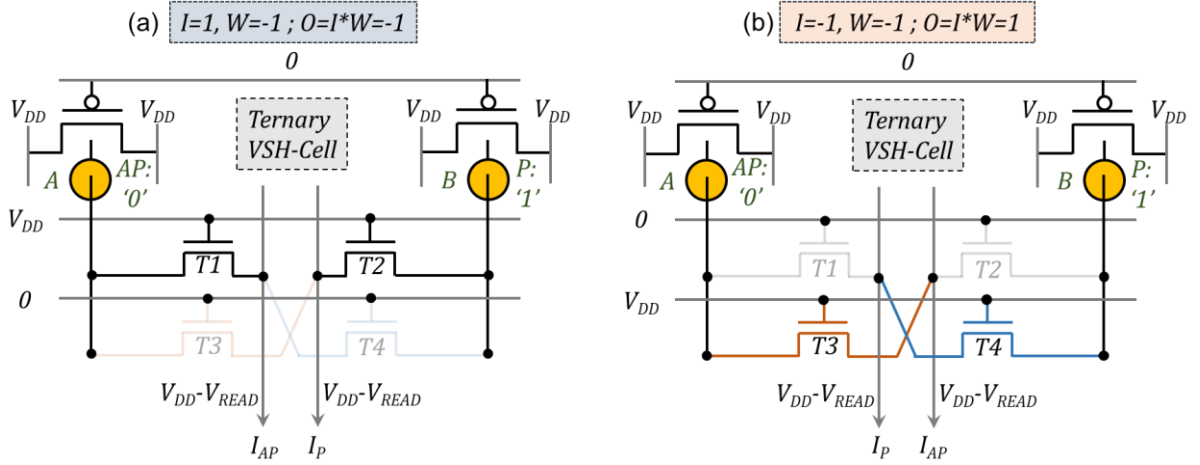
(a) I=1, W=-1 ; O=I*W=-1

0

$V_{DD}$ $V_{DD}$ Ternary VSH-Cell $V_{DD}$ $V_{DD}$

A AP: '0' B P: '1'

$V_{DD}$

T1 T2

0

T3 T4

$V_{DD}$-$V_{READ}$ $V_{DD}$-$V_{READ}$

$I_{AP}$ $I_P$

(b) I=-1, W=-1 ; O=I*W=1

0

$V_{DD}$ $V_{DD}$ Ternary VSH-Cell $V_{DD}$ $V_{DD}$

A AP: '0' B P: '1'

0

T1 T2

$V_{DD}$

T3 T4

$V_{DD}$-$V_{READ}$ $V_{DD}$-$V_{READ}$

$I_P$ $I_{AP}$